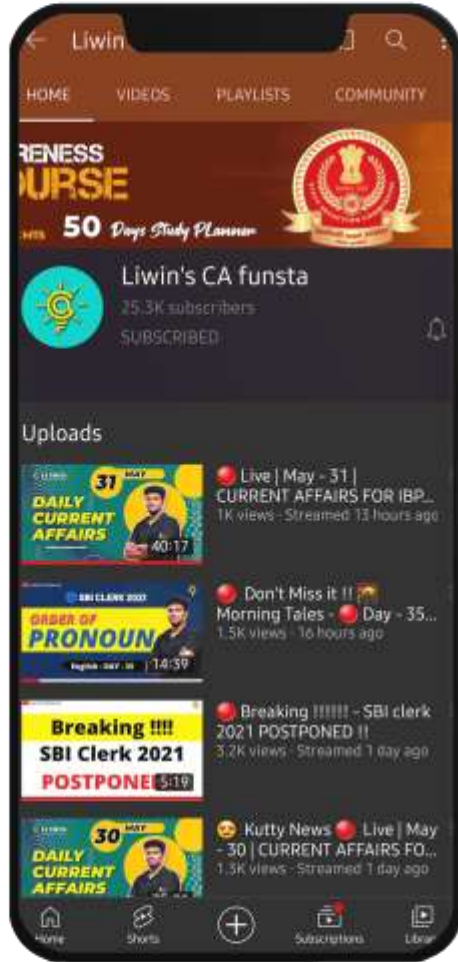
Liwin

HOME VIDEOS PLAYLISTS COMMUNITY

RENESS
OURSE
50 Days Study Planner

Liwin's CA funsta
25.3K subscribers
SUBSCRIBED

Uploads

31 MAY
DAILY CURRENT AFFAIRS
40:17
🔴 Live | May - 31 | CURRENT AFFAIRS FOR IBP...
1K views · Streamed 13 hours ago

SBI CLERK 2021
ORDER OF PRONOUN
14:39
🔴 Don't Miss it !! 🌅 Morning Tales - 🔴 Day - 35...
1.5K views · 16 hours ago

Breaking !!!!
SBI Clerk 2021
POSTPONED
5:19
🔴 Breaking !!!!!! - SBI clerk 2021 POSTPONED !!
3.2K views · Streamed 1 day ago

30 MAY
DAILY CURRENT AFFAIRS
😔 Kutty News 🔴 Live | May - 30 | CURRENT AFFAIRS FO...
1.3K views · Streamed 1 day ago

Home Shorts Subscriptions Librar